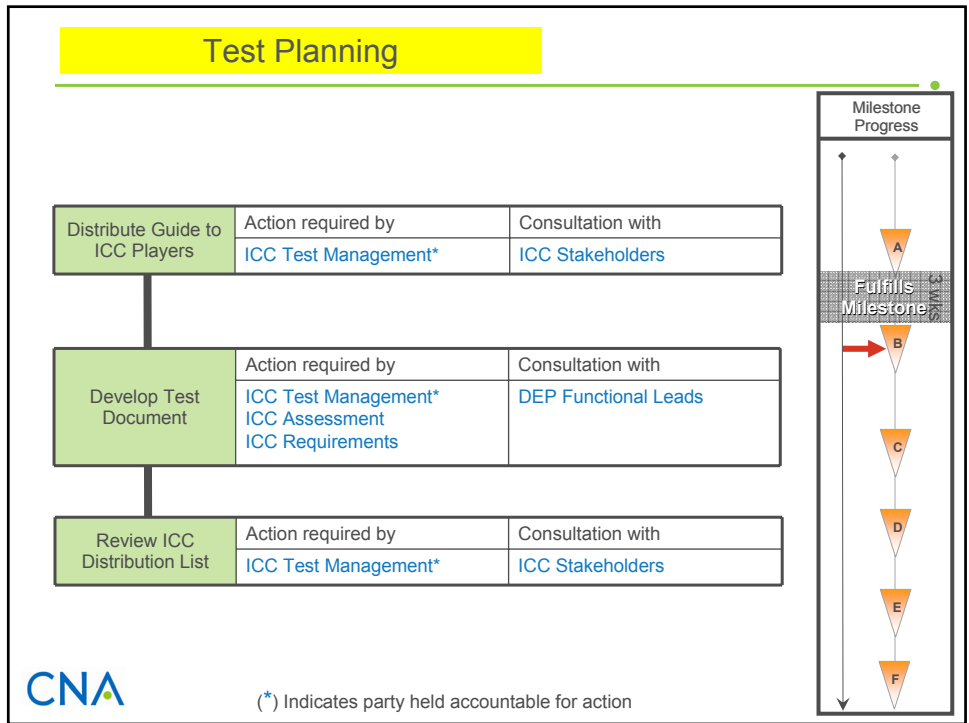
Test Planning

| Distribute Guide to ICC Players | Action required by | Consultation with |
|---|---|---|
| | ICC Test Management* | ICC Stakeholders |

| Develop Test Document | Action required by | Consultation with |
|---|---|---|
| | ICC Test Management* ICC Assessment ICC Requirements | DEP Functional Leads |

| Review ICC Distribution List | Action required by | Consultation with |
|---|---|---|
| | ICC Test Management* | ICC Stakeholders |

Milestone Progress

A

Fulfills Milestone

3 wks

B

C

D

E

F

CNA

(*) Indicates party held accountable for action